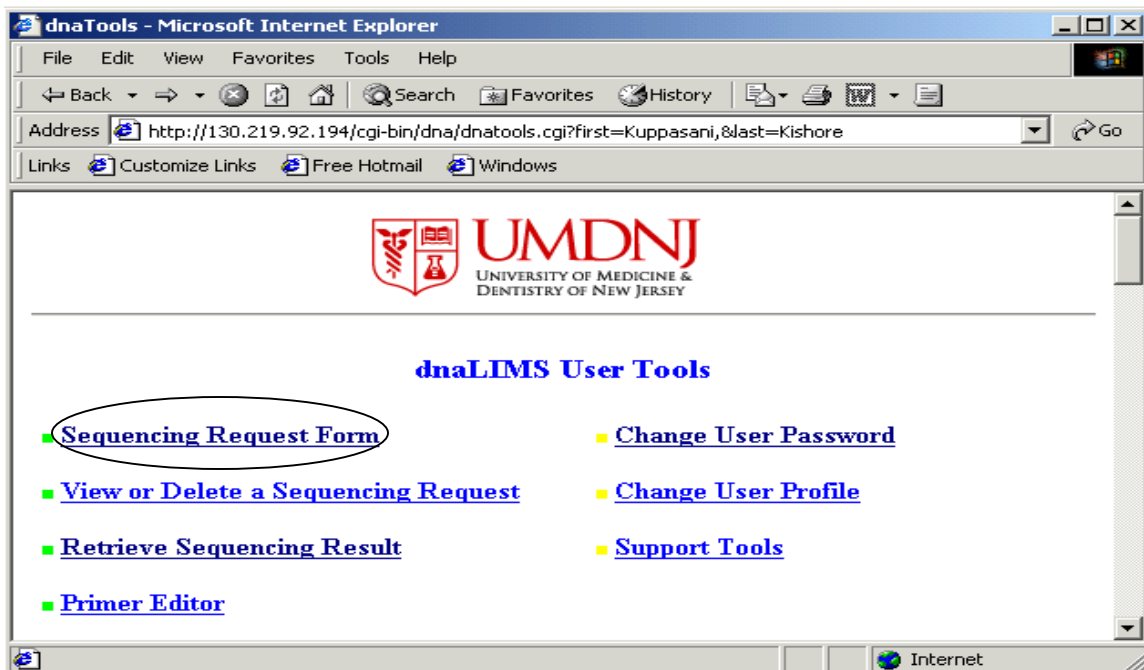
dnaTools - Microsoft Internet Explorer

File Edit View Favorites Tools Help

Back Search Favorites History

Address http://130.219.92.194/cgi-bin/dna/dnatools.cgi?first=Kuppasani,&last=Kishore Go

Links Customize Links Free Hotmail Windows

UMDNJ
UNIVERSITY OF MEDICINE & DENTISTRY OF NEW JERSEY

dnaLIMS User Tools

Sequencing Request Form

View or Delete a Sequencing Request

Retrieve Sequencing Result

Primer Editor

Change User Password

Change User Profile

Support Tools

Internet